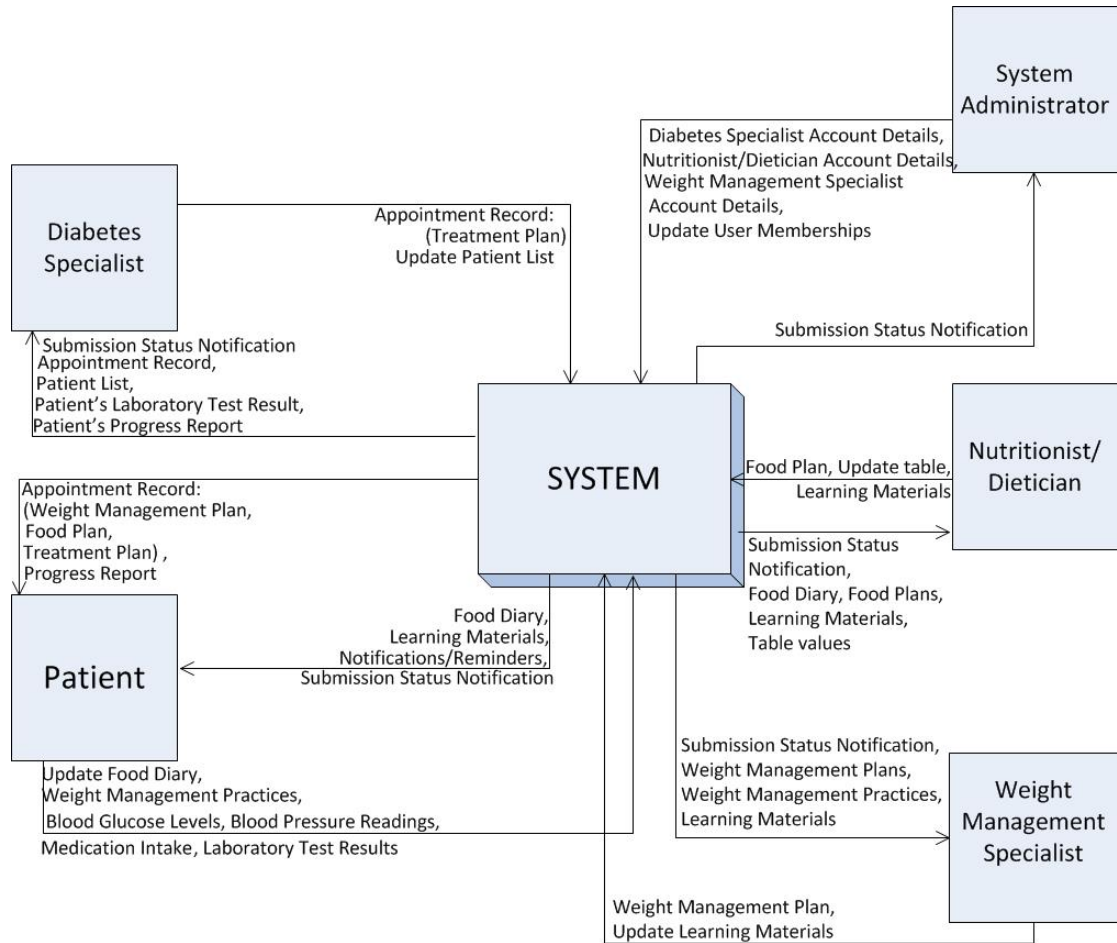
System Administrator

Diabetes Specialist Account Details, Nutritionist/Dietician Account Details, Weight Management Specialist Account Details, Update User Memberships

Diabetes Specialist

Appointment Record: (Treatment Plan) Update Patient List

Submission Status Notification

Submission Status Notification
Appointment Record,
Patient List,
Patient's Laboratory Test Result,
Patient's Progress Report

SYSTEM

Nutritionist/ Dietician

Food Plan, Update table, Learning Materials

Appointment Record: (Weight Management Plan, Food Plan, Treatment Plan) , Progress Report

Submission Status Notification, Food Diary, Food Plans, Learning Materials, Table values

Patient

Food Diary, Learning Materials, Notifications/Reminders, Submission Status Notification

Update Food Diary, Weight Management Practices, Blood Glucose Levels, Blood Pressure Readings, Medication Intake, Laboratory Test Results

Submission Status Notification, Weight Management Plans, Weight Management Practices, Learning Materials

Weight Management Specialist

Weight Management Plan, Update Learning Materials